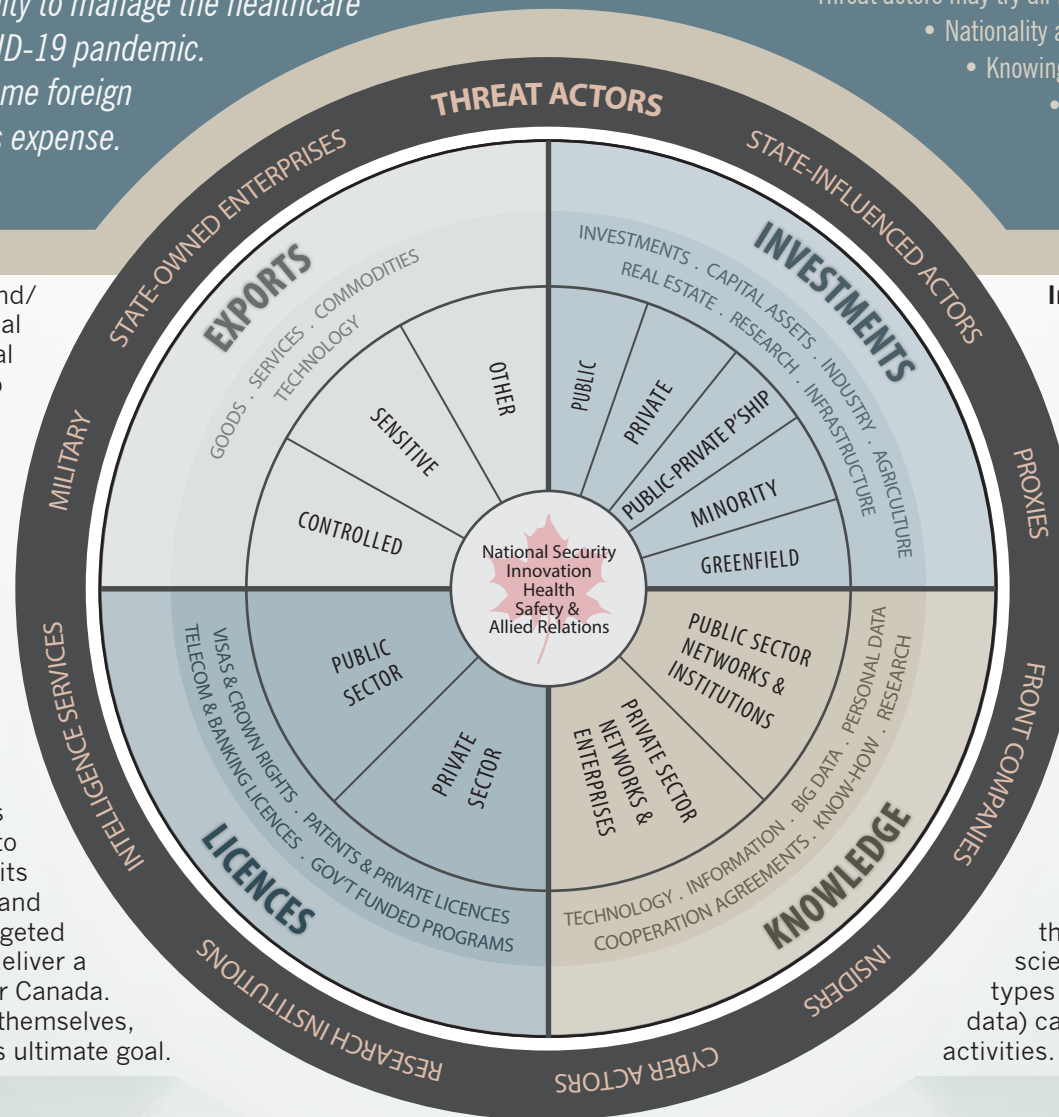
ity to manage the healthcare
D-19 pandemic.
me foreign
s expense.

Threat actors may try all
• Nationality a
• Knowing
•

THREAT ACTORS

STATE-OWNED ENTERPRISES
STATE-INFLUENCED ACTORS
MILITARY
PROXIES
INTELLIGENCE SERVICES
FRONT COMPANIES
RESEARCH INSTITUTIONS
CYBER ACTORS
INSIDERS

EXPORTS
GOODS . SERVICES . COMMODITIES
TECHNOLOGY
OTHER
SENSITIVE
CONTROLLED

INVESTMENTS
INVESTMENTS . CAPITAL ASSETS . INDUSTRY . AGRICULTURE
REAL ESTATE . RESEARCH . INFRASTRUCTURE
PUBLIC
PRIVATE
PUBLIC-PRIVATE P'SHIP
MINORITY
GREENFIELD

National Security
Innovation
Health
Safety &
Allied Relations

LICENCES
VISAS & CROWN RIGHTS . PATENTS & PRIVATE LICENCES
TELECOM & BANKING LICENCES . GOV'T FUNDED PROGRAMS
PUBLIC SECTOR
PRIVATE SECTOR

KNOWLEDGE
TECHNOLOGY . INFORMATION . BIG DATA . PERSONAL DATA
COOPERATION AGREEMENTS . KNOW-HOW . RESEARCH
PUBLIC SECTOR NETWORKS & INSTITUTIONS
PRIVATE SECTOR NETWORKS & ENTERPRISES

nd/
al
al
o

s
to
its
and
geted
eliver a
r Canada.
themselves,
s ultimate goal.

In

th
scie
types
data) ca
activities.